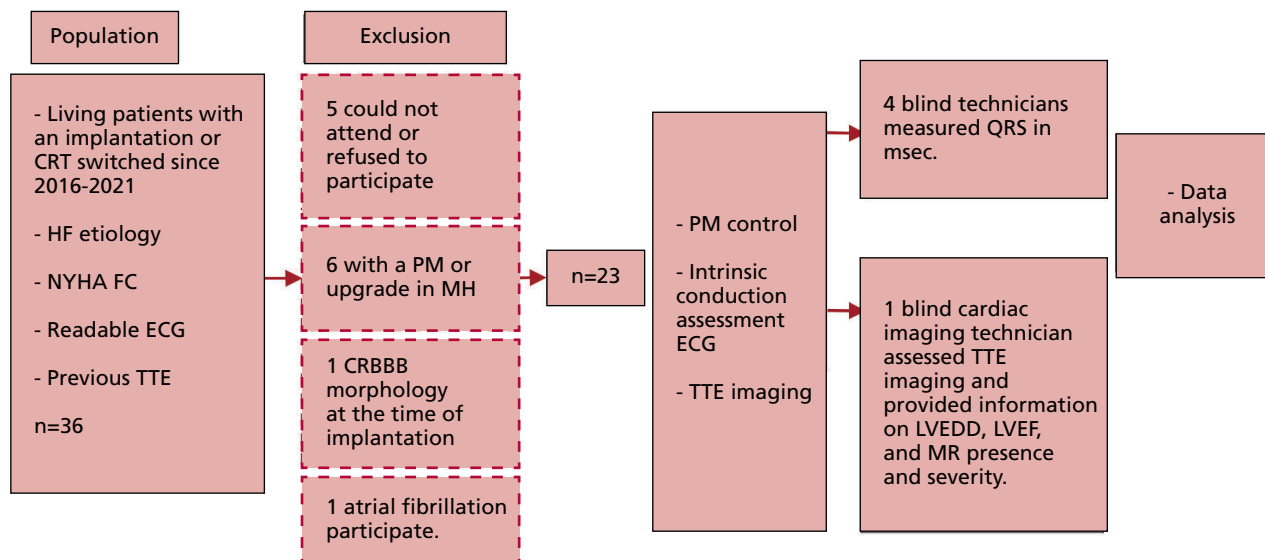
Population

Exclusion

- Living patients with an implantation or CRT switched since 2016-2021

- HF etiology

- NYHA FC

- Readable ECG

- Previous TTE

n=36

5 could not attend or refused to participate

6 with a PM or upgrade in MH

1 CRBBB morphology at the time of implantation

1 atrial fibrillation participate.

n=23

- PM control

- Intrinsic conduction assessment ECG

- TTE imaging

4 blind technicians measured QRS in msec.

1 blind cardiac imaging technician assessed TTE imaging and provided information on LVEDD, LVEF, and MR presence and severity.

- Data analysis